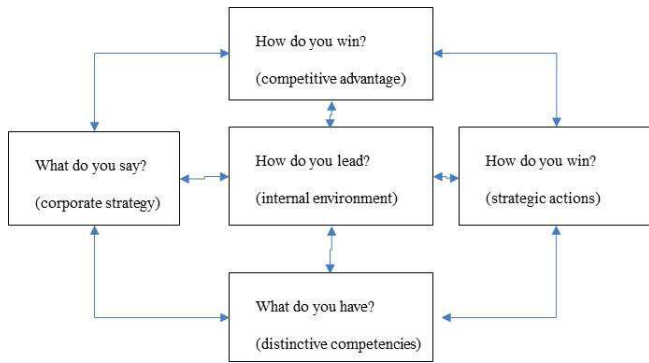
How do you win?
(competitive advantage)

What do you say?
(corporate strategy)

How do you lead?
(internal environment)

How do you win?
(strategic actions)

What do you have?
(distinctive competencies)